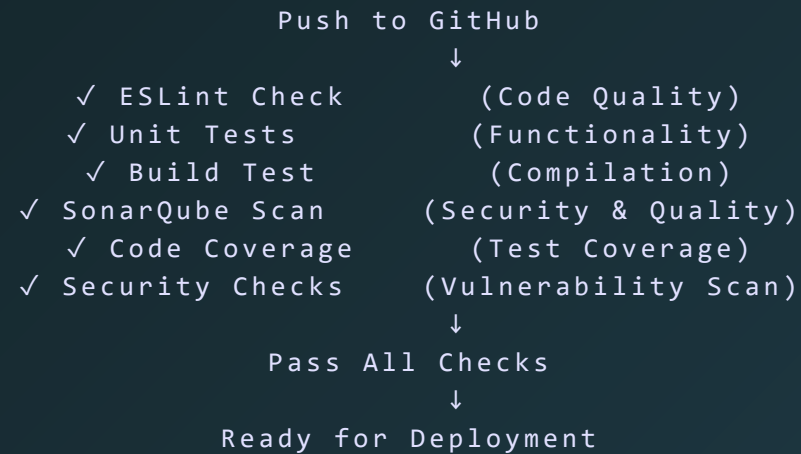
Push to GitHub
↓
✓ ESLint Check (Code Quality)
✓ Unit Tests (Functionality)
✓ Build Test (Compilation)
✓ SonarQube Scan (Security & Quality)
✓ Code Coverage (Test Coverage)
✓ Security Checks (Vulnerability Scan)
↓
Pass All Checks
↓
Ready for Deployment